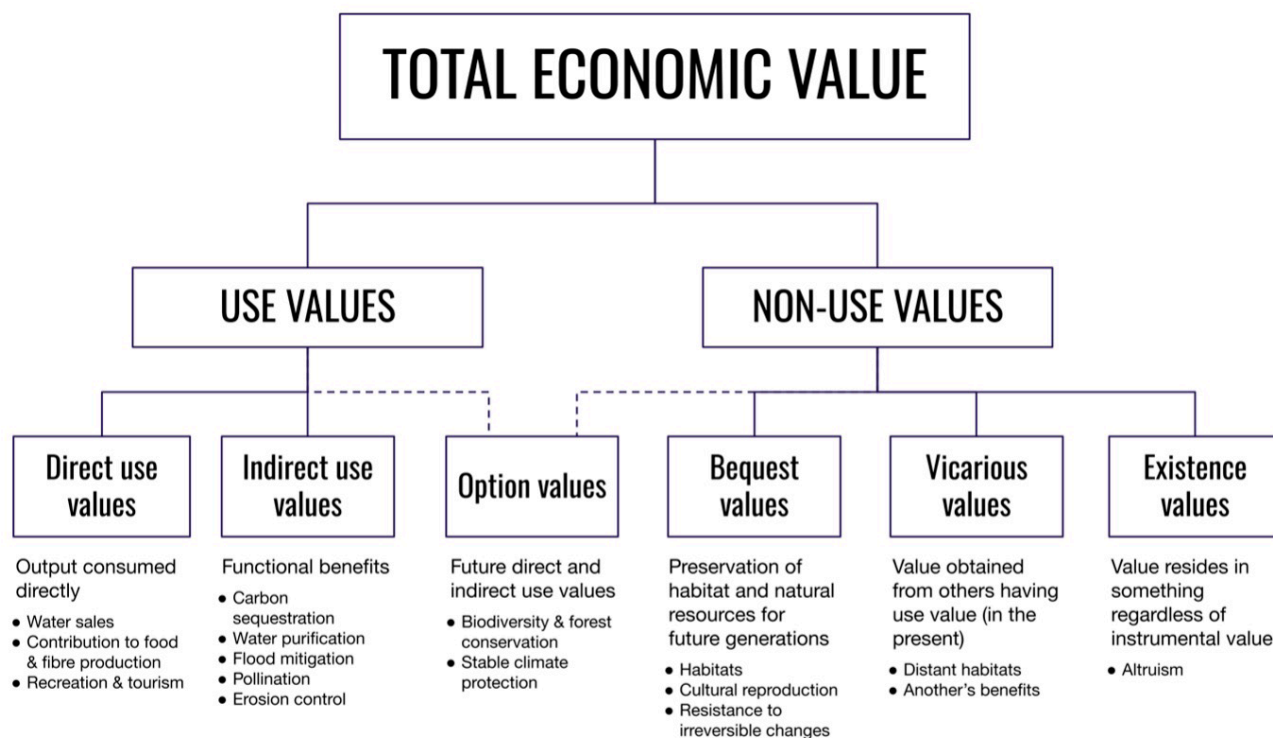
TOTAL ECONOMIC VALUE

USE VALUES

NON-USE VALUES

Direct use values

Output consumed directly
- Water sales
- Contribution to food & fibre production
- Recreation & tourism

Indirect use values

Functional benefits
- Carbon sequestration
- Water purification
- Flood mitigation
- Pollination
- Erosion control

Option values

Future direct and indirect use values
- Biodiversity & forest conservation
- Stable climate protection

Bequest values

Preservation of habitat and natural resources for future generations
- Habitats
- Cultural reproduction
- Resistance to irreversible changes

Vicarious values

Value obtained from others having use value (in the present)
- Distant habitats
- Another's benefits

Existence values

Value resides in something regardless of instrumental value
- Altruism